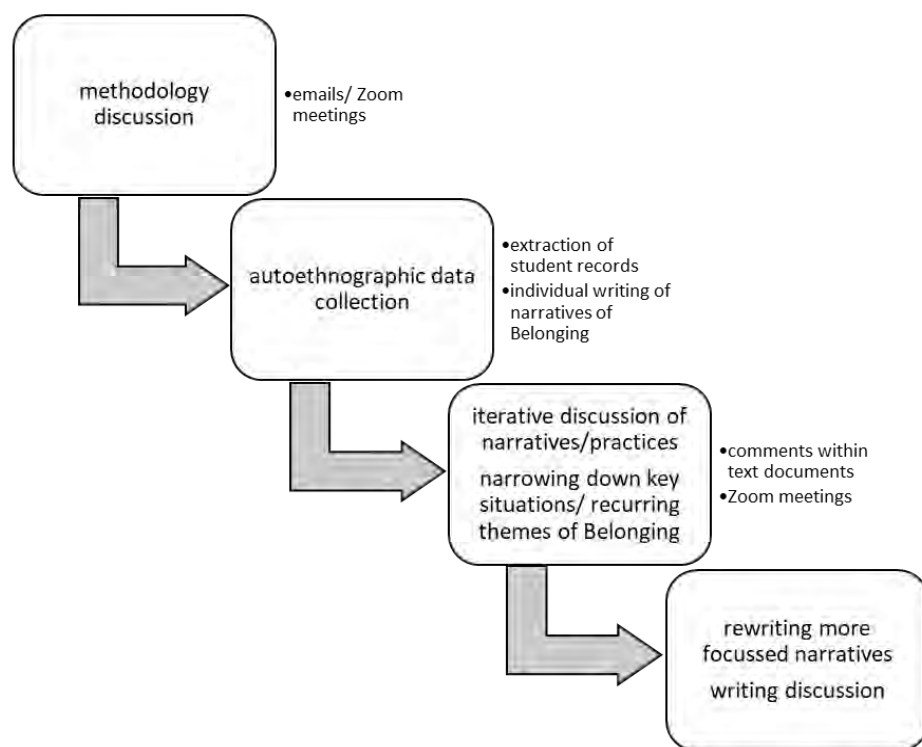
methodology discussion

•emails/ Zoom meetings

autoethnographic data collection

•extraction of student records
•individual writing of narratives of Belonging

iterative discussion of narratives/practices

narrowing down key situations/ recurring themes of Belonging

•comments within text documents
•Zoom meetings

rewriting more focussed narratives

writing discussion